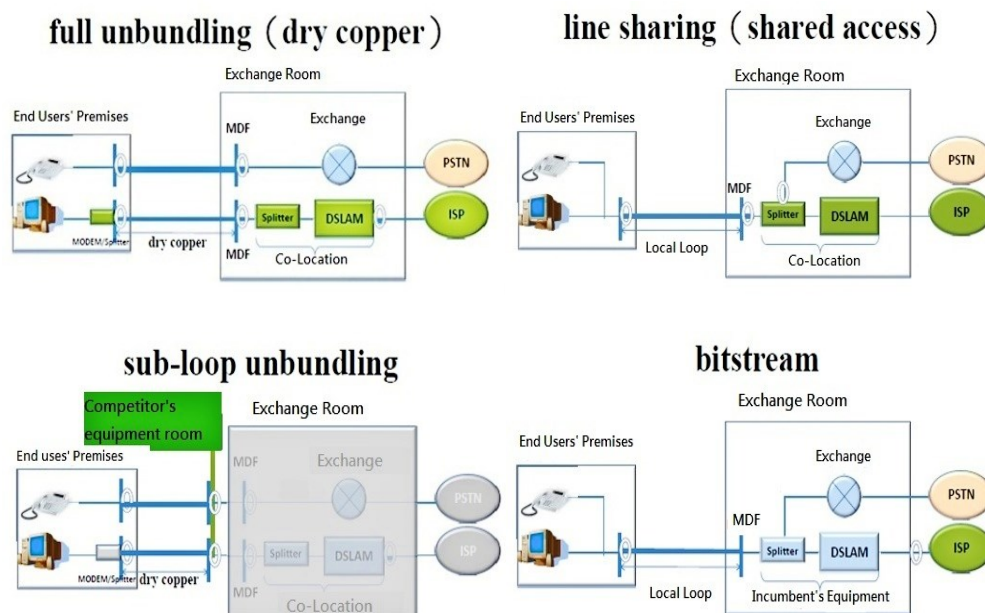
full unbundling（dry copper）

Exchange Room

End Users' Premises

MDF

Exchange

PSTN

Splitter

DSLAM

ISP

MODEM/Splitter

dry copper

MDF

Co-Location

line sharing（shared access）

Exchange Room

End Users' Premises

Exchange

PSTN

MDF

Splitter

DSLAM

ISP

Local Loop

Co-Location

sub-loop unbundling

Competitor's equipment room

Exchange Room

End uses' Premises

MDF

Exchange

PSTN

Splitter

DSLAM

ISP

MODEM/Splitter

dry copper

MDF

Co-Location

bitstream

Exchange Room

End Users' Premises

Exchange

PSTN

MDF

Splitter

DSLAM

ISP

Local Loop

Incumbent's Equipment